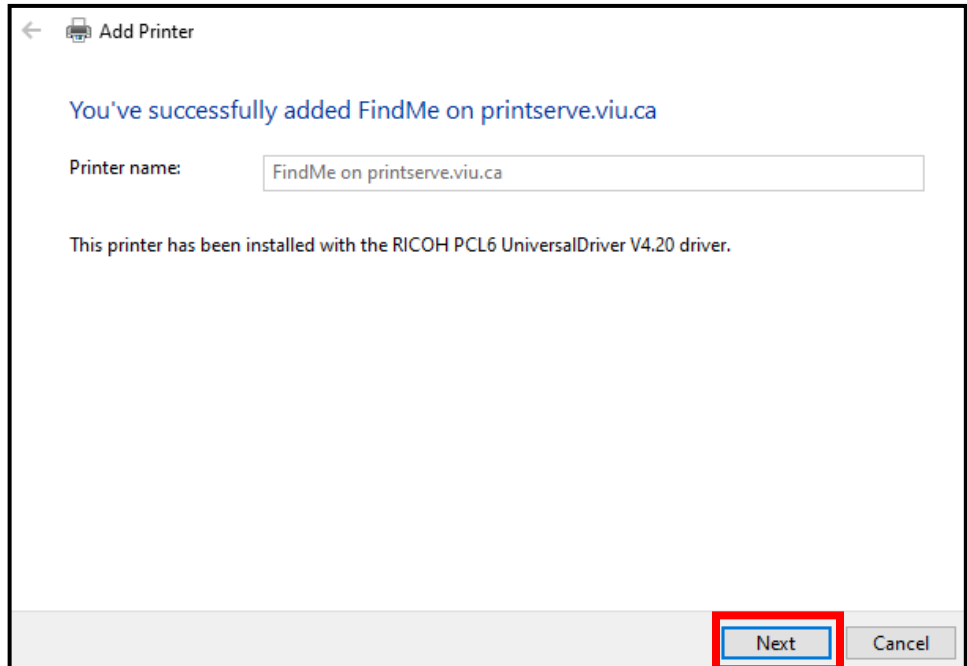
Add Printer

You've successfully added FindMe on printserve.viu.ca

Printer name: FindMe on printserve.viu.ca

This printer has been installed with the RICOH PCL6 UniversalDriver V4.20 driver.

Next Cancel